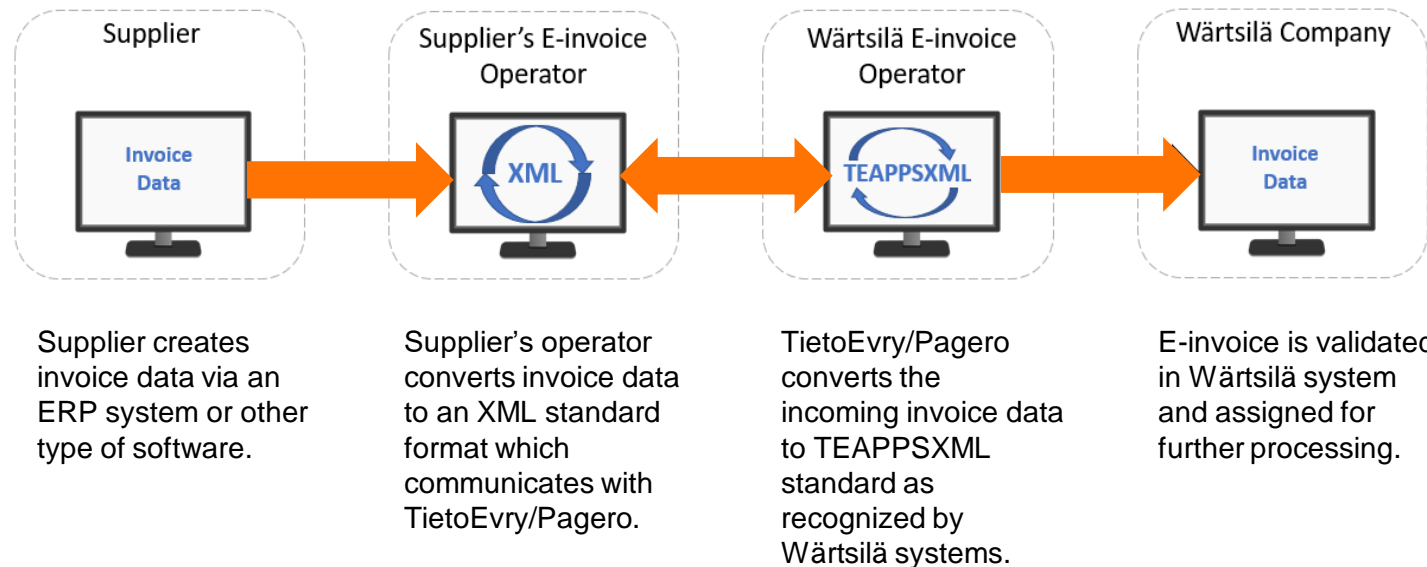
Supplier

Invoice Data

Supplier's E-invoice Operator

XML

Wärtsilä E-invoice Operator

TEAPPSXML

Wärtsilä Company

Invoice Data

Supplier creates invoice data via an ERP system or other type of software.

Supplier's operator converts invoice data to an XML standard format which communicates with TietoEvry/Pagero.

TietoEvry/Pagero converts the incoming invoice data to TEAPPSXML standard as recognized by Wärtsilä systems.

E-invoice is validated in Wärtsilä system and assigned for further processing.